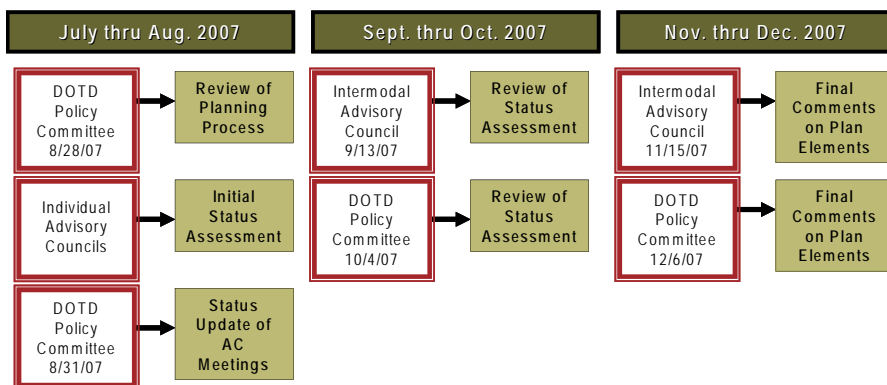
July thru Aug. 2007

DOTD Policy Committee 8/28/07

Review of Planning Process

Individual Advisory Councils

Initial Status Assessment

DOTD Policy Committee 8/31/07

Status Update of AC Meetings

Sept. thru Oct. 2007

Intermodal Advisory Council 9/13/07

Review of Status Assessment

DOTD Policy Committee 10/4/07

Review of Status Assessment

Nov. thru Dec. 2007

Intermodal Advisory Council 11/15/07

Final Comments on Plan Elements

DOTD Policy Committee 12/6/07

Final Comments on Plan Elements